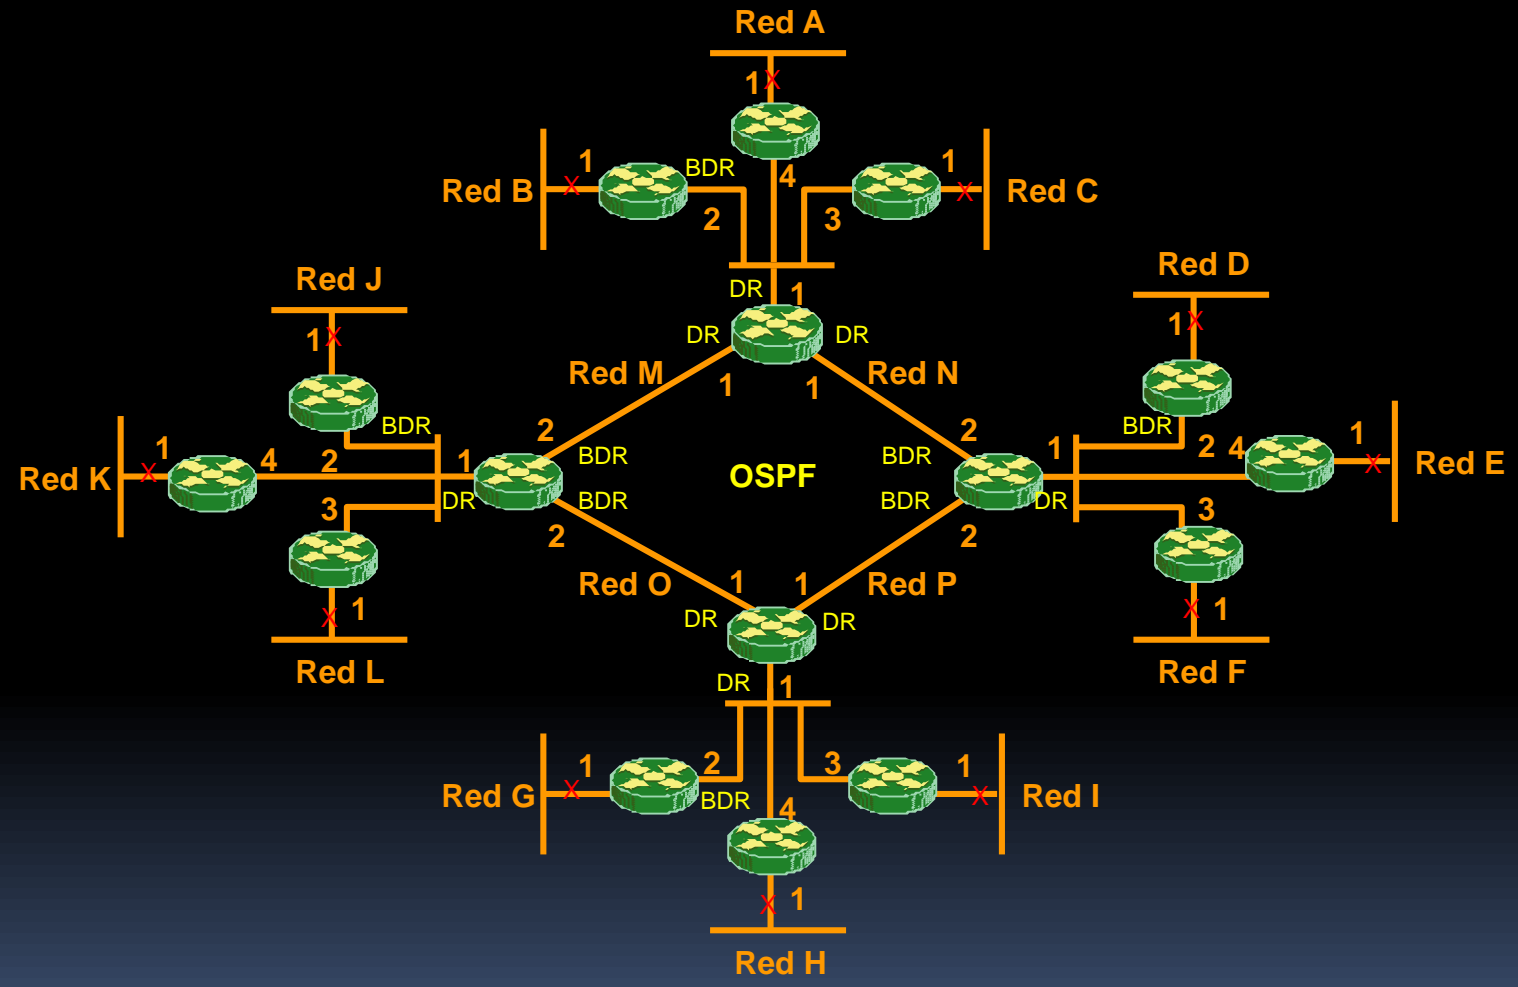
Red A
1
Red B
1
BDR
4
1
Red C
2
3
DR
1
Red J
DR
DR
Red D
1
Red M
Red N
1
1
1
1
BDR
BDR
2
2
1
Red K
1
4
2
1
BDR
OSPF
BDR
2
4
1
Red E
3
DR
BDR
BDR
DR
3
2
2
Red O
1
1
Red P
DR
DR
1
1
Red L
Red F
DR
1
Red G
1
2
3
1
Red I
BDR
4
1
Red H